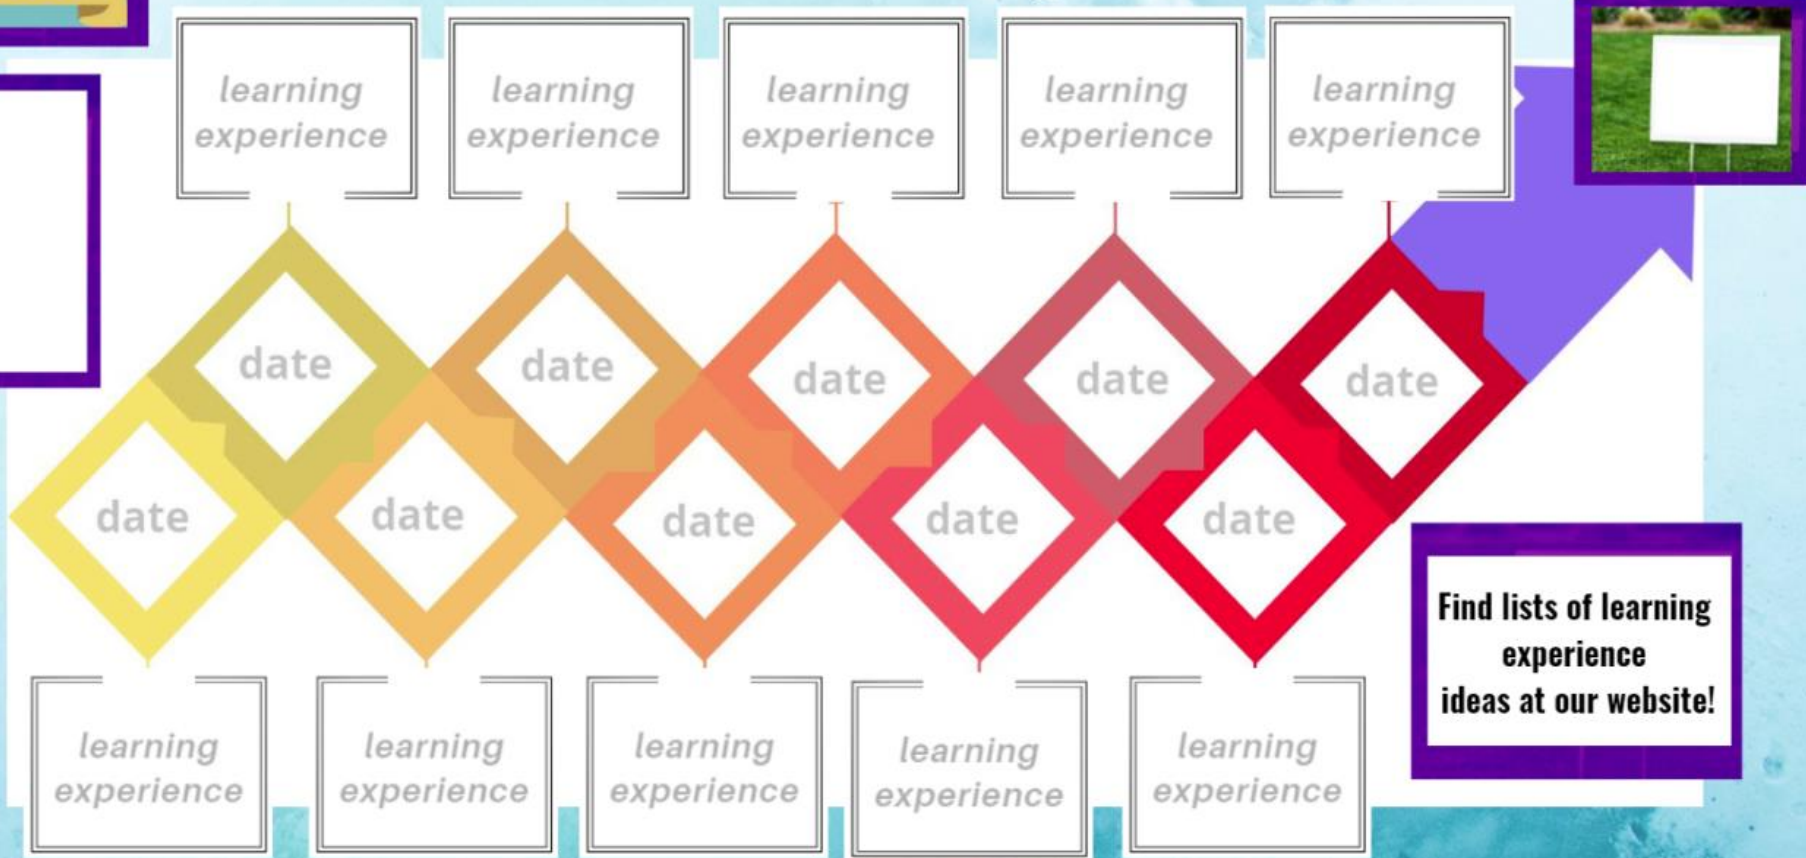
learning experience

learning experience

learning experience

learning experience

learning experience

date

date

date

date

date

date

date

date

date

date

learning experience

learning experience

learning experience

learning experience

learning experience

Find lists of learning experience ideas at our website!